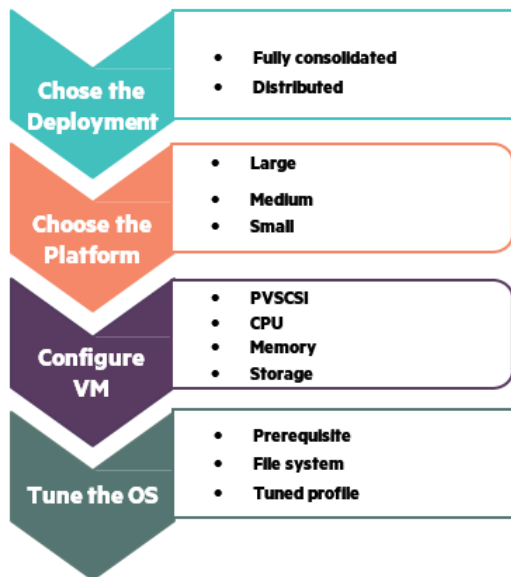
Chose the Deployment

- Fully consolidated
- Distributed

Choose the Platform

- Large
- Medium
- Small

Configure VM

- PVSCSI
- CPU
- Memory
- Storage

Tune the OS

- Prerequisite
- File system
- Tuned profile